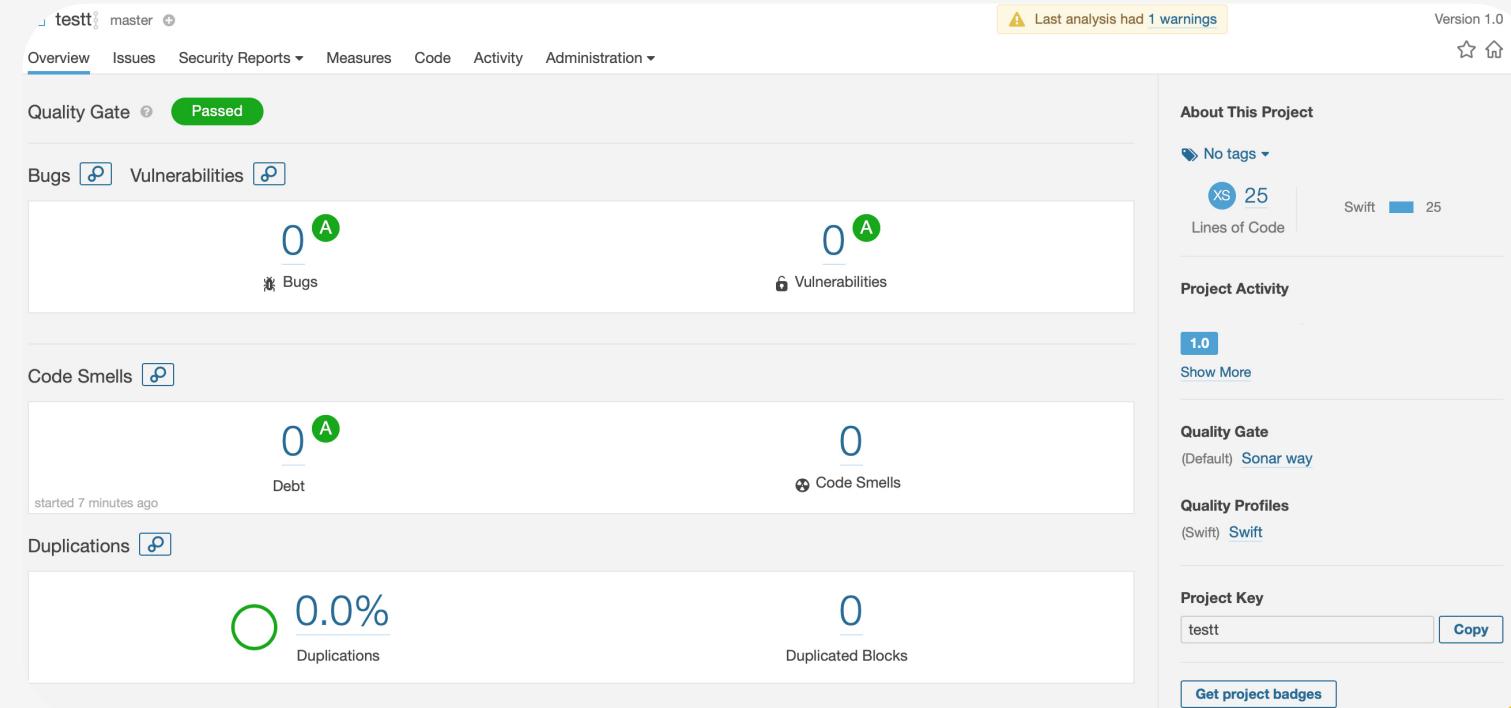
testt master

Last analysis had 1 warnings

Version 1.0

Overview Issues Security Reports Measures Code Activity Administration

Quality Gate Passed

Bugs Vulnerabilities

0 A
Bugs

0 A
Vulnerabilities

Code Smells

0 A
Debt

started 7 minutes ago

0
Code Smells

Duplications

0.0%
Duplications

0
Duplicated Blocks

About This Project

No tags

XS 25
Lines of Code

Swift 25

Project Activity

1.0

Show More

Quality Gate

(Default) Sonar way

Quality Profiles

(Swift) Swift

Project Key

testt

Copy

Get project badges